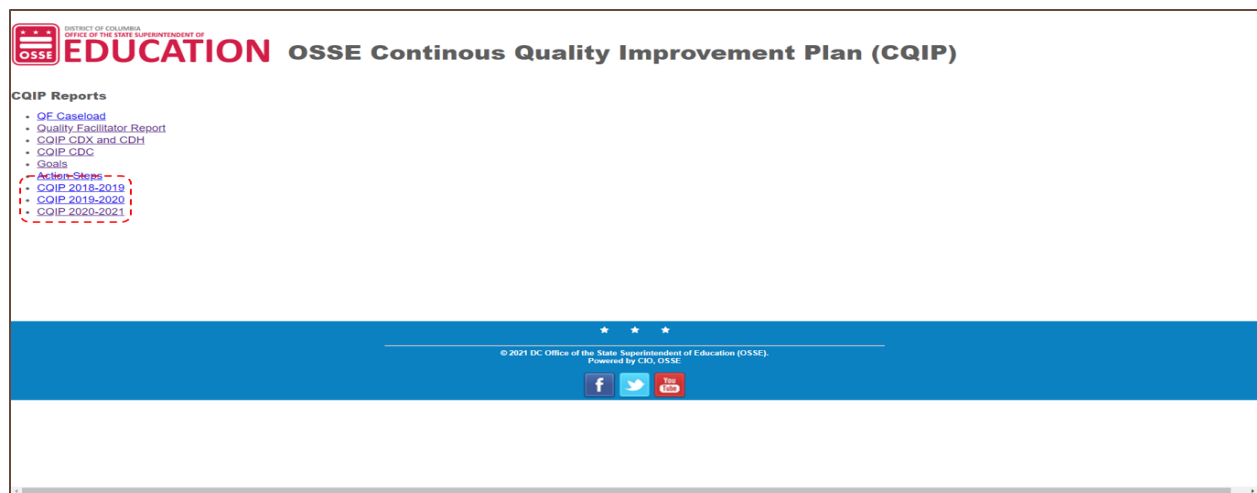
OSSE

DISTRICT OF COLUMBIA
OFFICE OF THE STATE SUPERINTENDENT OF
EDUCATION

OSSE Continous Quality Improvement Plan (CQIP)

CQIP Reports

- QF Caseload
- Quality Facilitator Report
- CQIP CDX and CDH
- CQIP CDC
- Goals
- Action Steps
- CQIP 2018-2019
- CQIP 2019-2020
- CQIP 2020-2021

© 2021 DC Office of the State Superintendent of Education (OSSE).
Powered by CIO, OSSE

f
You Tube